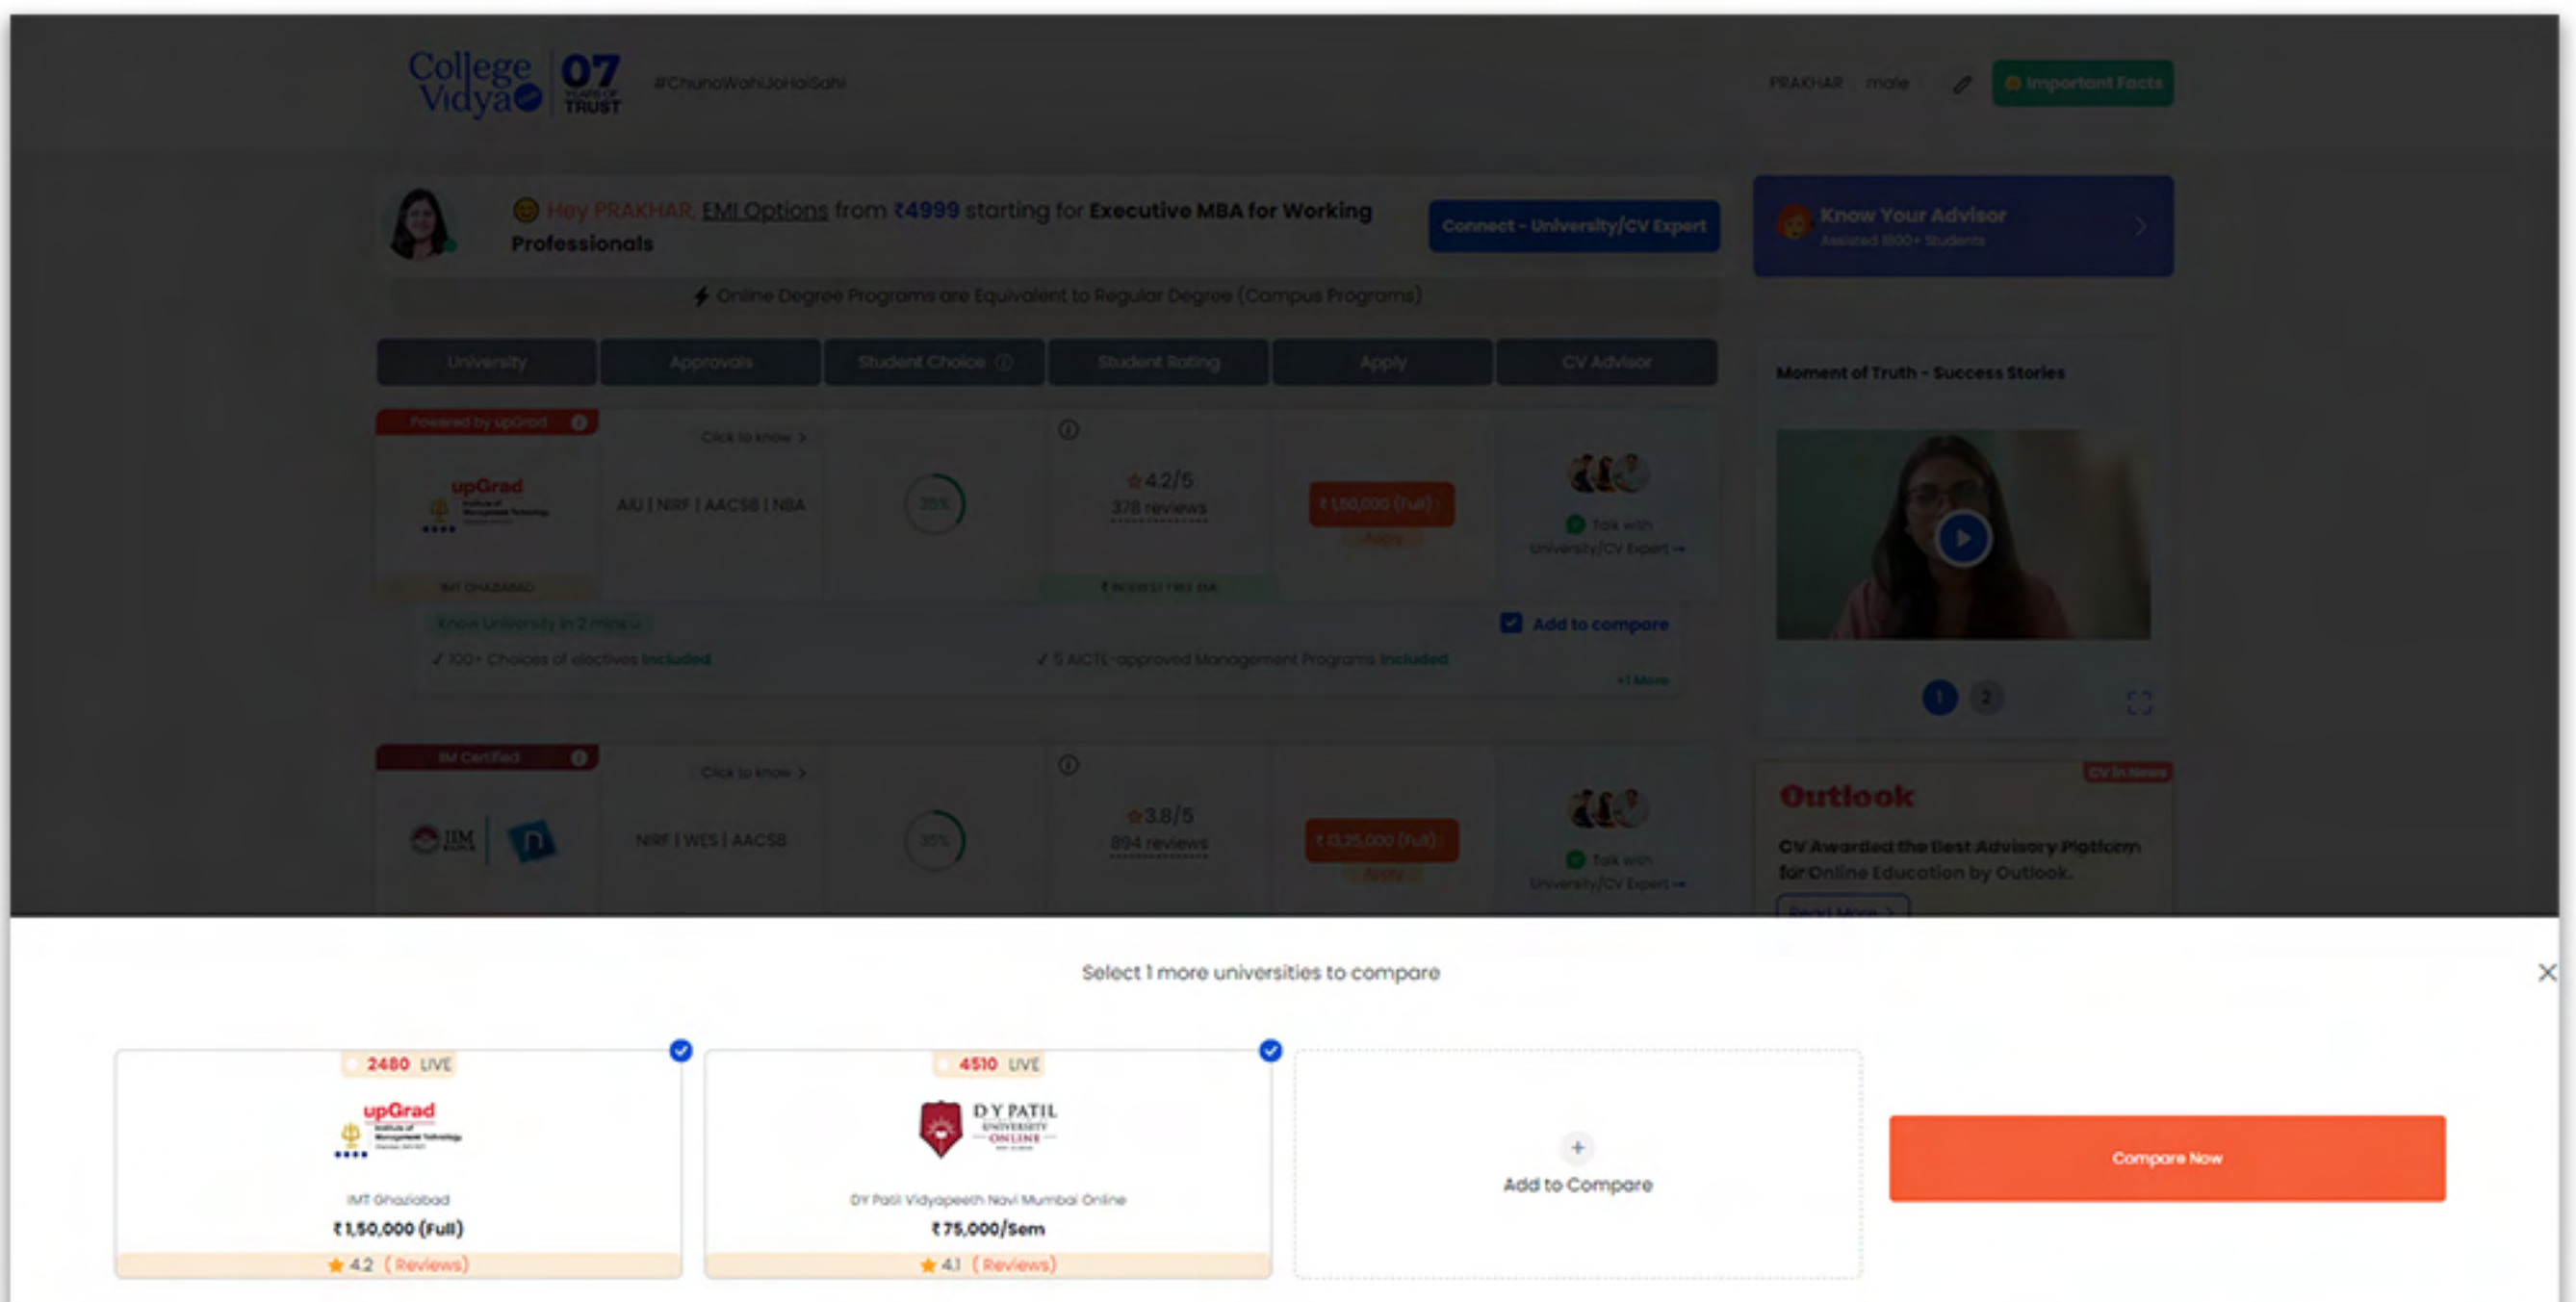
College Vidya 07 YEARS OF TRUST #ChunoWohiJoHaiSahi

PRAKHAR male Important Facts

Hey PRAKHAR, EMI Options from ₹4999 starting for Executive MBA for Working Professionals

Connect - University/CV Expert

Know Your Advisor
Assisted 1500+ Students

Online Degree Programs are Equivalent to Regular Degree (Campus Programs)

| University | Approvals | Student Choice | Student Rating | Apply | CV Advisor |
|---|---|---|---|---|---|
| Powered by upGrad upGrad IMT GHAZIABAD | Click to know > AIU \| NIRF \| AACSB \| NBA | 35% | 4.2/5 378 reviews | ₹1,50,000 (Full) Apply | Talk with University/CV Expert → |
| IIM Certified | Click to know > NIRF \| WES \| AACSB | 35% | 3.8/5 894 reviews | ₹1,25,000 (Full) Apply | Talk with University/CV Expert → |

Know University in 2 mins
✓ 100+ Choices of electives Included
✓ 5 AICTE-approved Management Programs Included
Add to compare
+1 More

Moment of Truth - Success Stories
1 2

Outlook
CV in News
CV Awarded the Best Advisory Platform for Online Education by Outlook.
Read More >

Select 1 more universities to compare

2480 LIVE
upGrad
IMT Ghaziabad
₹1,50,000 (Full)
4.2 (Reviews)

4510 LIVE
D Y PATIL UNIVERSITY ONLINE
DY Patil Vidyapeeth Navi Mumbai Online
₹75,000/Sem
4.1 (Reviews)

+
Add to Compare

Compare Now